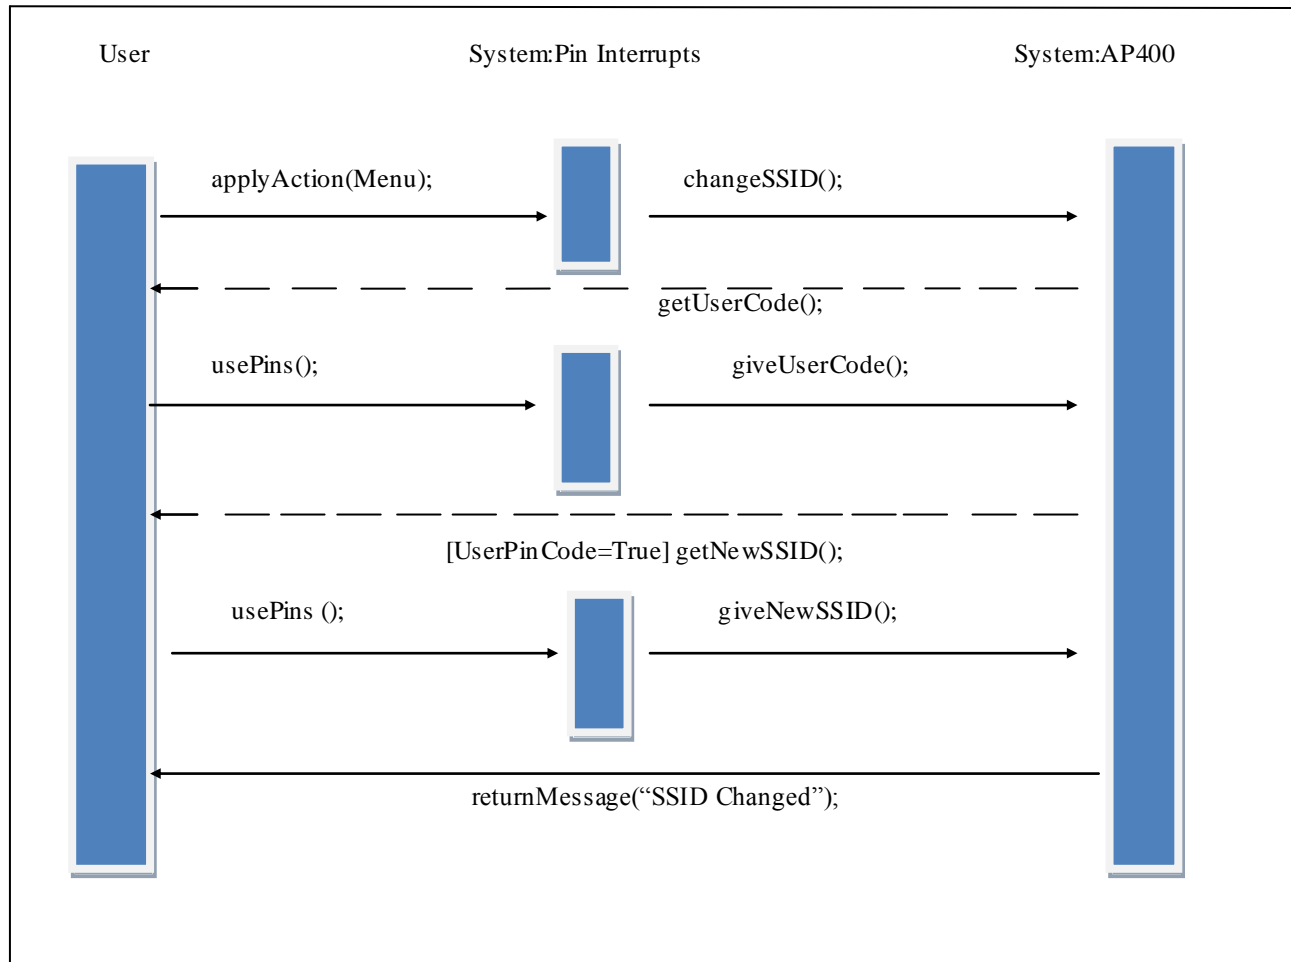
User

System:Pin Interrupts

System:AP400

applyAction(Menu);

changeSSID();

getUserCode();

usePins();

giveUserCode();

[UserPinCode=True] getNewSSID();

usePins ();

giveNewSSID();

returnMessage(“SSID Changed”);